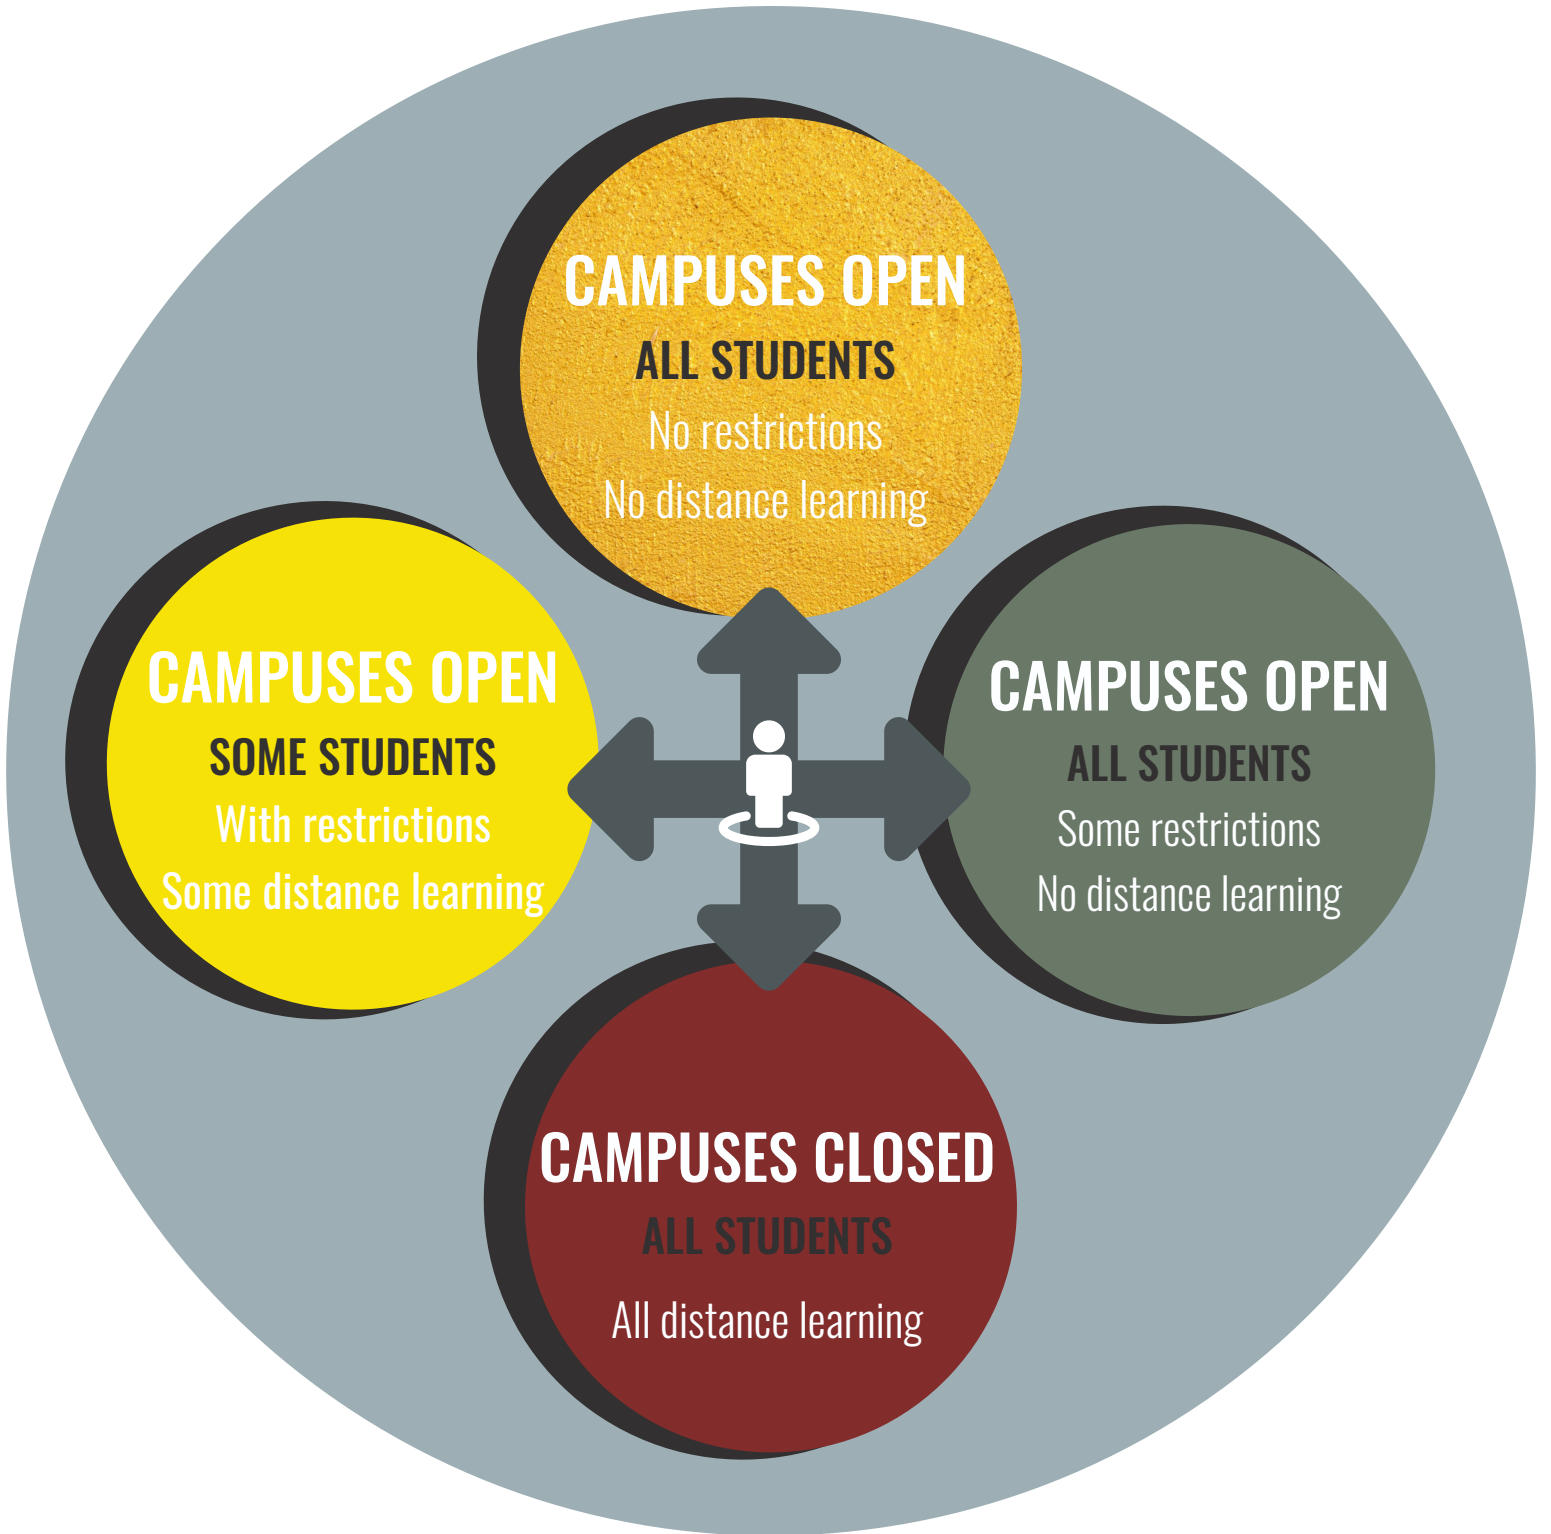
CAMPUSES OPEN
ALL STUDENTS
No restrictions
No distance learning

CAMPUSES OPEN
SOME STUDENTS
With restrictions
Some distance learning

CAMPUSES OPEN
ALL STUDENTS
Some restrictions
No distance learning

CAMPUSES CLOSED
ALL STUDENTS
All distance learning